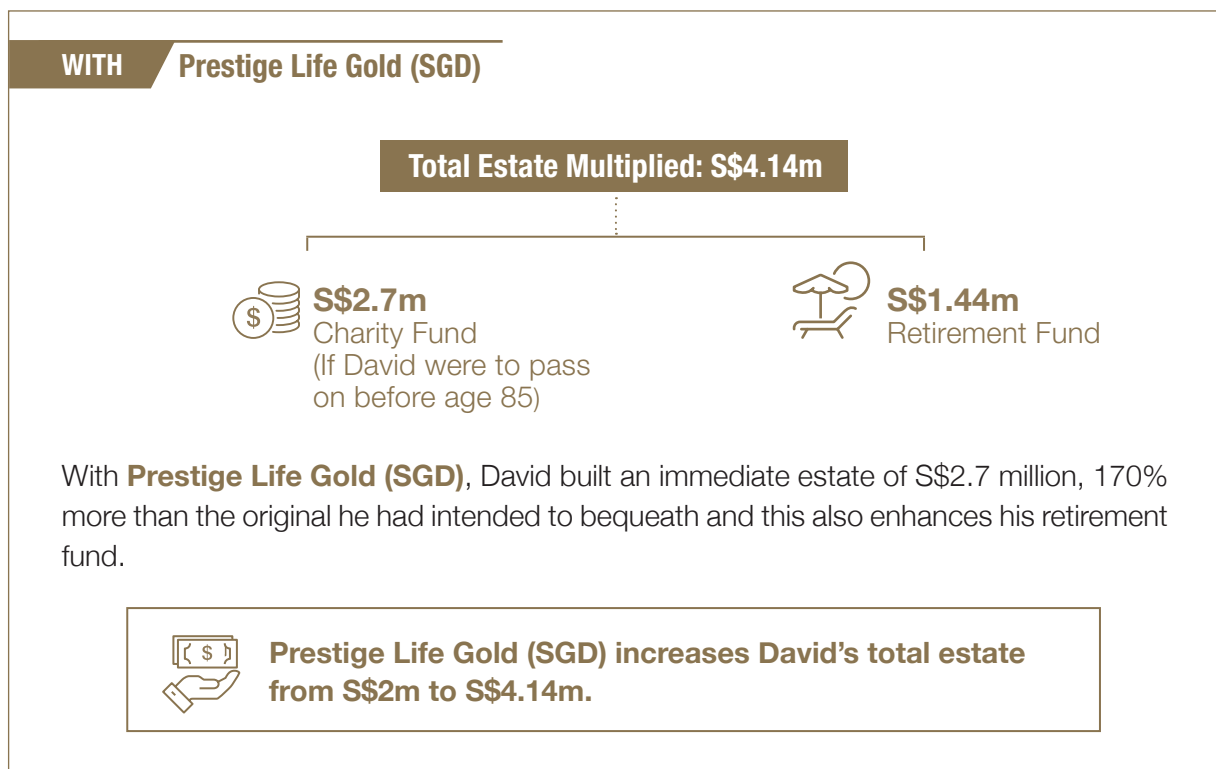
WITH Prestige Life Gold (SGD)

Total Estate Multiplied: S$4.14m

S$2.7m
Charity Fund
(If David were to pass on before age 85)

S$1.44m
Retirement Fund

With **Prestige Life Gold (SGD)**, David built an immediate estate of S$2.7 million, 170% more than the original he had intended to bequeath and this also enhances his retirement fund.

$

Prestige Life Gold (SGD) increases David's total estate from S$2m to S$4.14m.